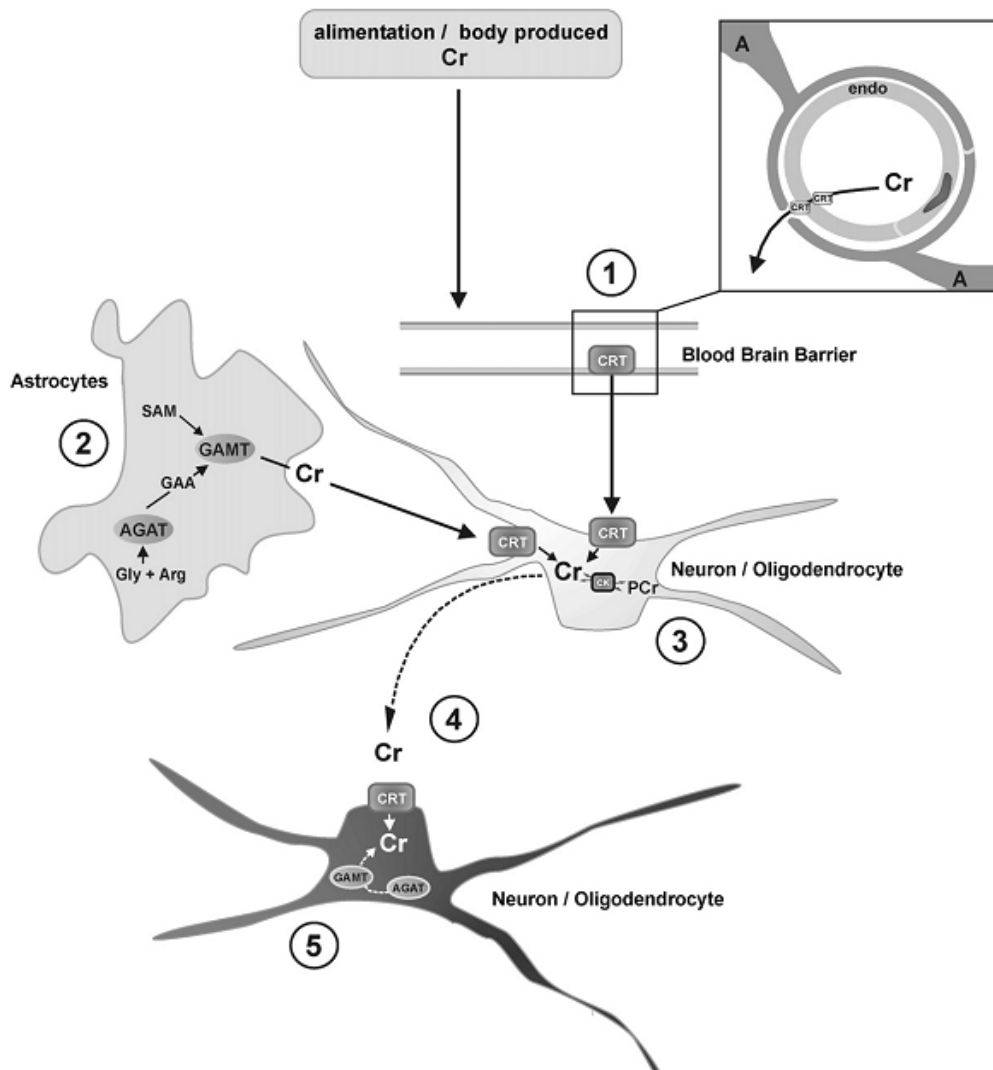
alimentation / body produced
Cr

A
endo
Cr
CRT
CRT
A

1

CRT
Blood Brain Barrier

Astrocytes

2

SAM
GAMT
GAA
AGAT
Gly + Arg

Cr

CRT
CRT
Cr
CK
PCr
Neuron / Oligodendrocyte

3

4

Cr

CRT
Cr
GAMT
AGAT
Neuron / Oligodendrocyte

5